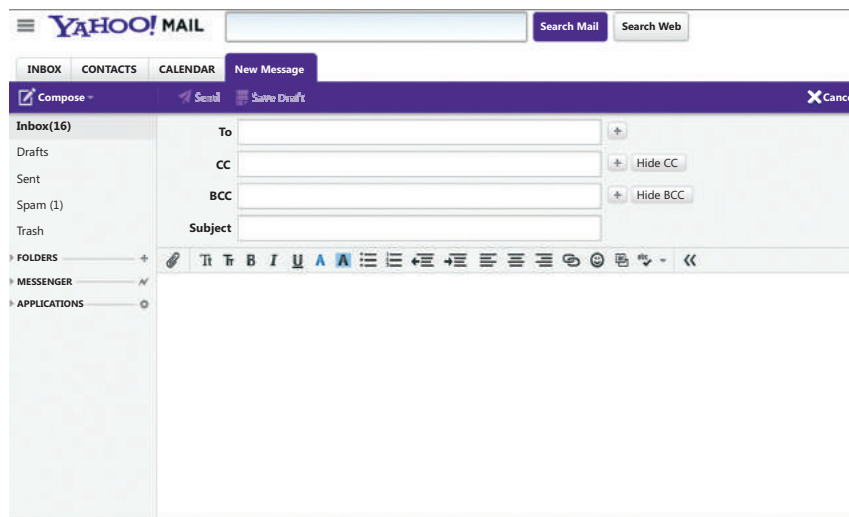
YAHOO! MAIL

Search Mail  Search Web

INBOX  CONTACTS  CALENDAR  New Message

Compose  Send  Save Draft  Cance

Inbox(16)
Drafts
Sent
Spam (1)
Trash
FOLDERS
MESSENGER
APPLICATIONS

To
CC  Hide CC
BCC  Hide BCC
Subject